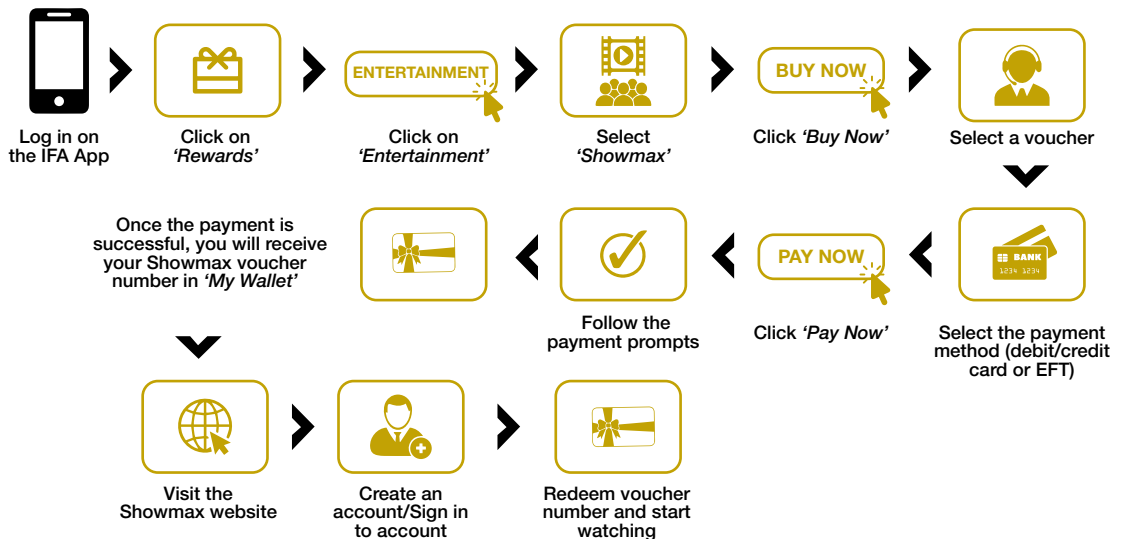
Log in on the IFA App

Click on *'Rewards'*

ENTERTAINMENT

Click on *'Entertainment'*

Select *'Showmax'*

BUY NOW

Click *'Buy Now'*

Select a voucher

BANK
1234 1234

Select the payment method (debit/credit card or EFT)

PAY NOW

Click *'Pay Now'*

Follow the payment prompts

Once the payment is successful, you will receive your Showmax voucher number in *'My Wallet'*

Visit the Showmax website

Create an account/Sign in to account

Redeem voucher number and start watching